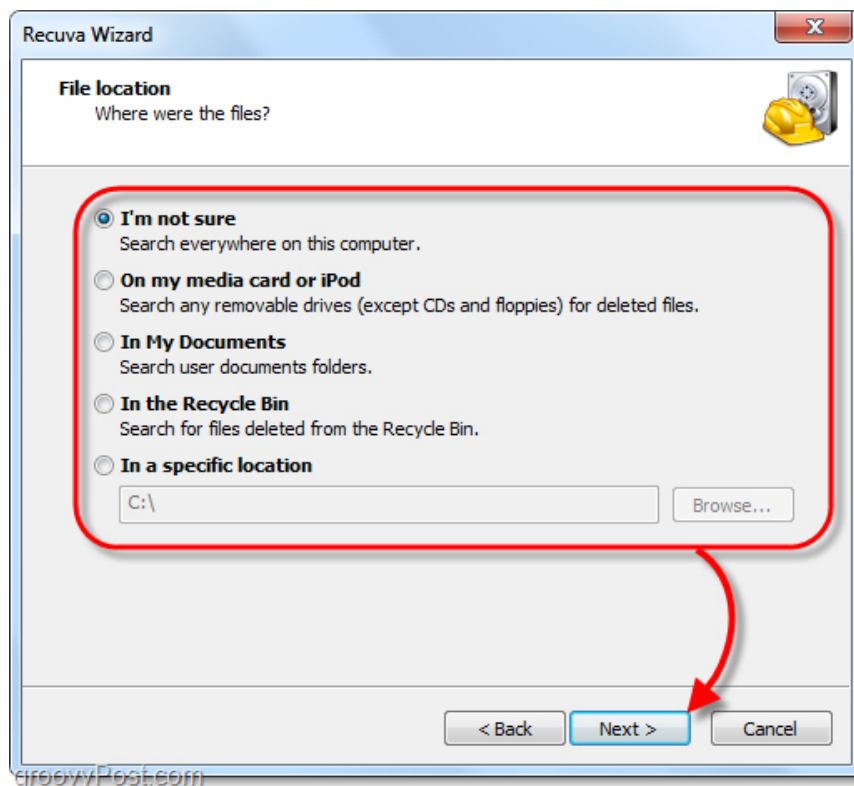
Recuva Wizard

**File location**
Where were the files?

I'm not sure
Search everywhere on this computer.

On my media card or iPod
Search any removable drives (except CDs and floppies) for deleted files.

In My Documents
Search user documents folders.

In the Recycle Bin
Search for files deleted from the Recycle Bin.

In a specific location
C:\
Browse...

< Back
Next >
Cancel

groovyPost.com